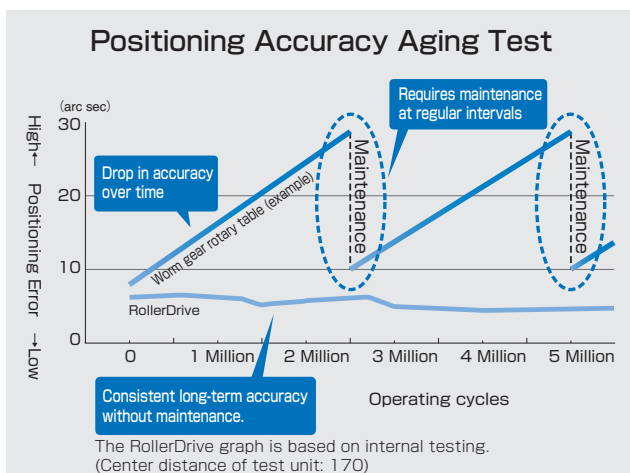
Positioning Accuracy Aging Test

(arc sec)

High← Positioning Error →Low

30
20
10
0

Drop in accuracy over time

Worm gear rotary table (example)

Maintenance

Requires maintenance at regular intervals

Maintenance

RollerDrive

0
1 Million
2 Million
3 Million
4 Million
5 Million

Consistent long-term accuracy without maintenance.

Operating cycles

The RollerDrive graph is based on internal testing.
(Center distance of test unit: 170)